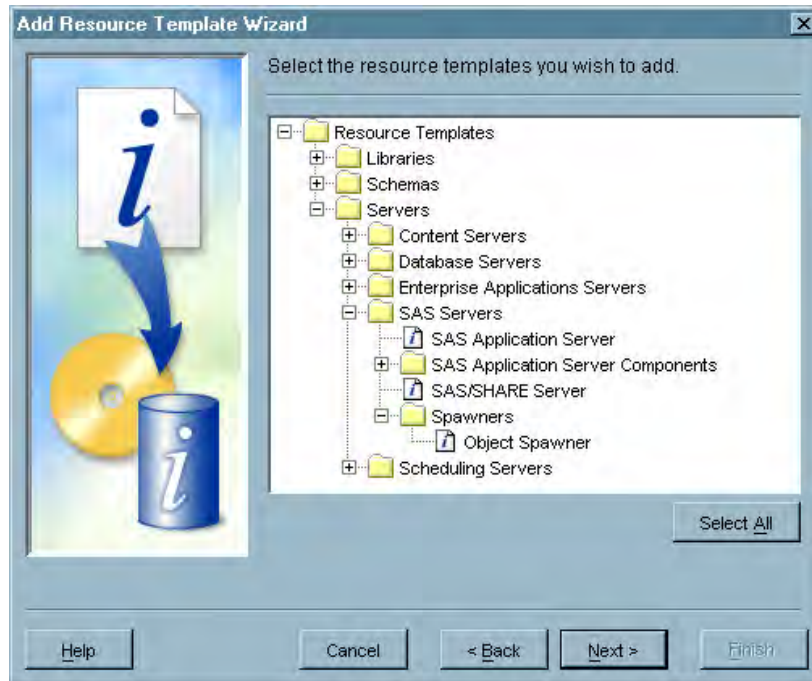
Add Resource Template Wizard

×

Select the resource templates you wish to add.

Resource Templates
Libraries
Schemas
Servers
Content Servers
Database Servers
Enterprise Applications Servers
SAS Servers
SAS Application Server
SAS Application Server Components
SAS/SHARE Server
Spawners
Object Spawner
Scheduling Servers

Select All

Help

Cancel

< Back

Next >

Finish